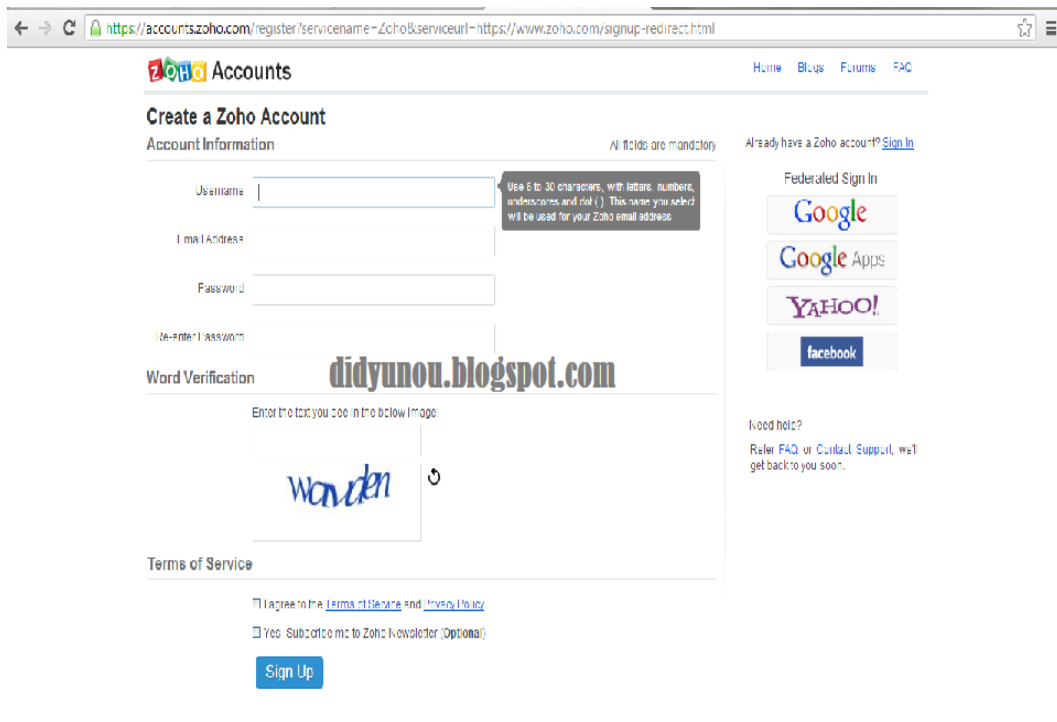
https://accounts.zoho.com/register?servicename=ZohoHome&serviceurl=https://www.zoho.com/signup-redirect.html

ZOHO Accounts

Home Blogs Forums FAQ

Create a Zoho Account

Account Information

All fields are mandatory

Username

Use 6 to 30 characters, with letters, numbers, underscores and dot (.). This name you select will be used for your Zoho email address.

Email Address

Password

Re-enter Password

didyunou.blogspot.com

Word Verification

Enter the text you see in the below image

Wonden

Terms of Service

I agree to the Terms of Service and Privacy Policy

Yes, Subscribe me to Zoho Newsletter (Optional)

Sign Up

Already have a Zoho account? Sign In

Federated Sign In

Google

Google Apps

YAHOO!

facebook

Need help?

Refer FAQ or Contact Support, we'll get back to you soon.